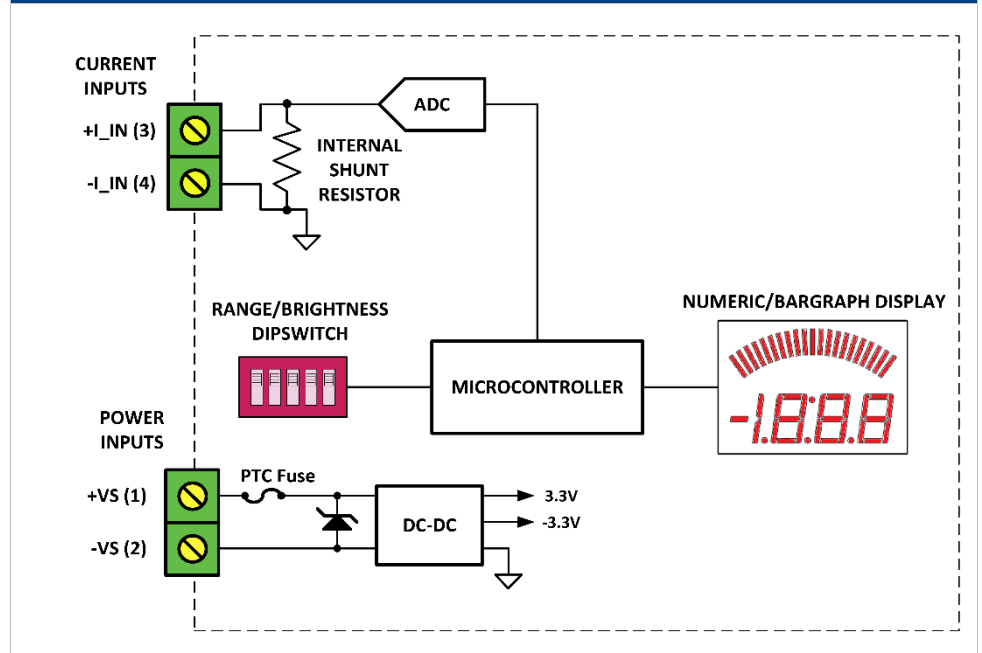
CURRENT INPUTS

+I_IN (3)

-I_IN (4)

ADC

INTERNAL SHUNT RESISTOR

RANGE/BRIGHTNESS DIPSWITCH

MICROCONTROLLER

NUMERIC/BARGRAPH DISPLAY

-1.8.8.8

POWER INPUTS

+VS (1)

-VS (2)

PTC Fuse

DC-DC

3.3V

-3.3V